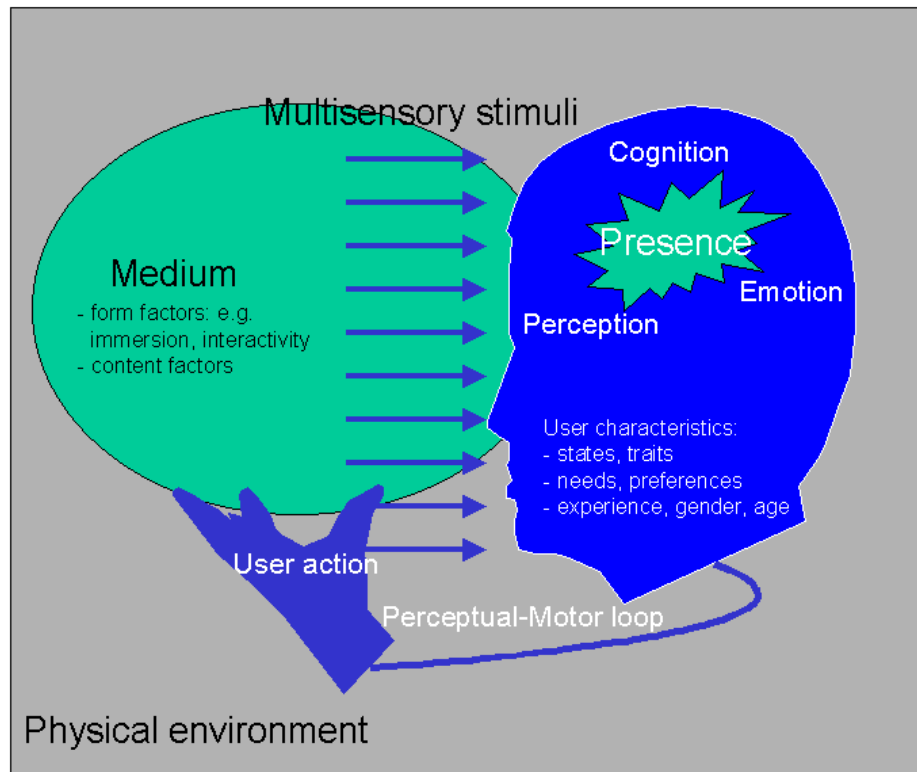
Multisensory stimuli

Cognition

Presence

Emotion

Perception

Medium
- form factors: e.g. immersion, interactivity
- content factors

User characteristics:
- states, traits
- needs, preferences
- experience, gender, age

User action

Perceptual-Motor loop

Physical environment